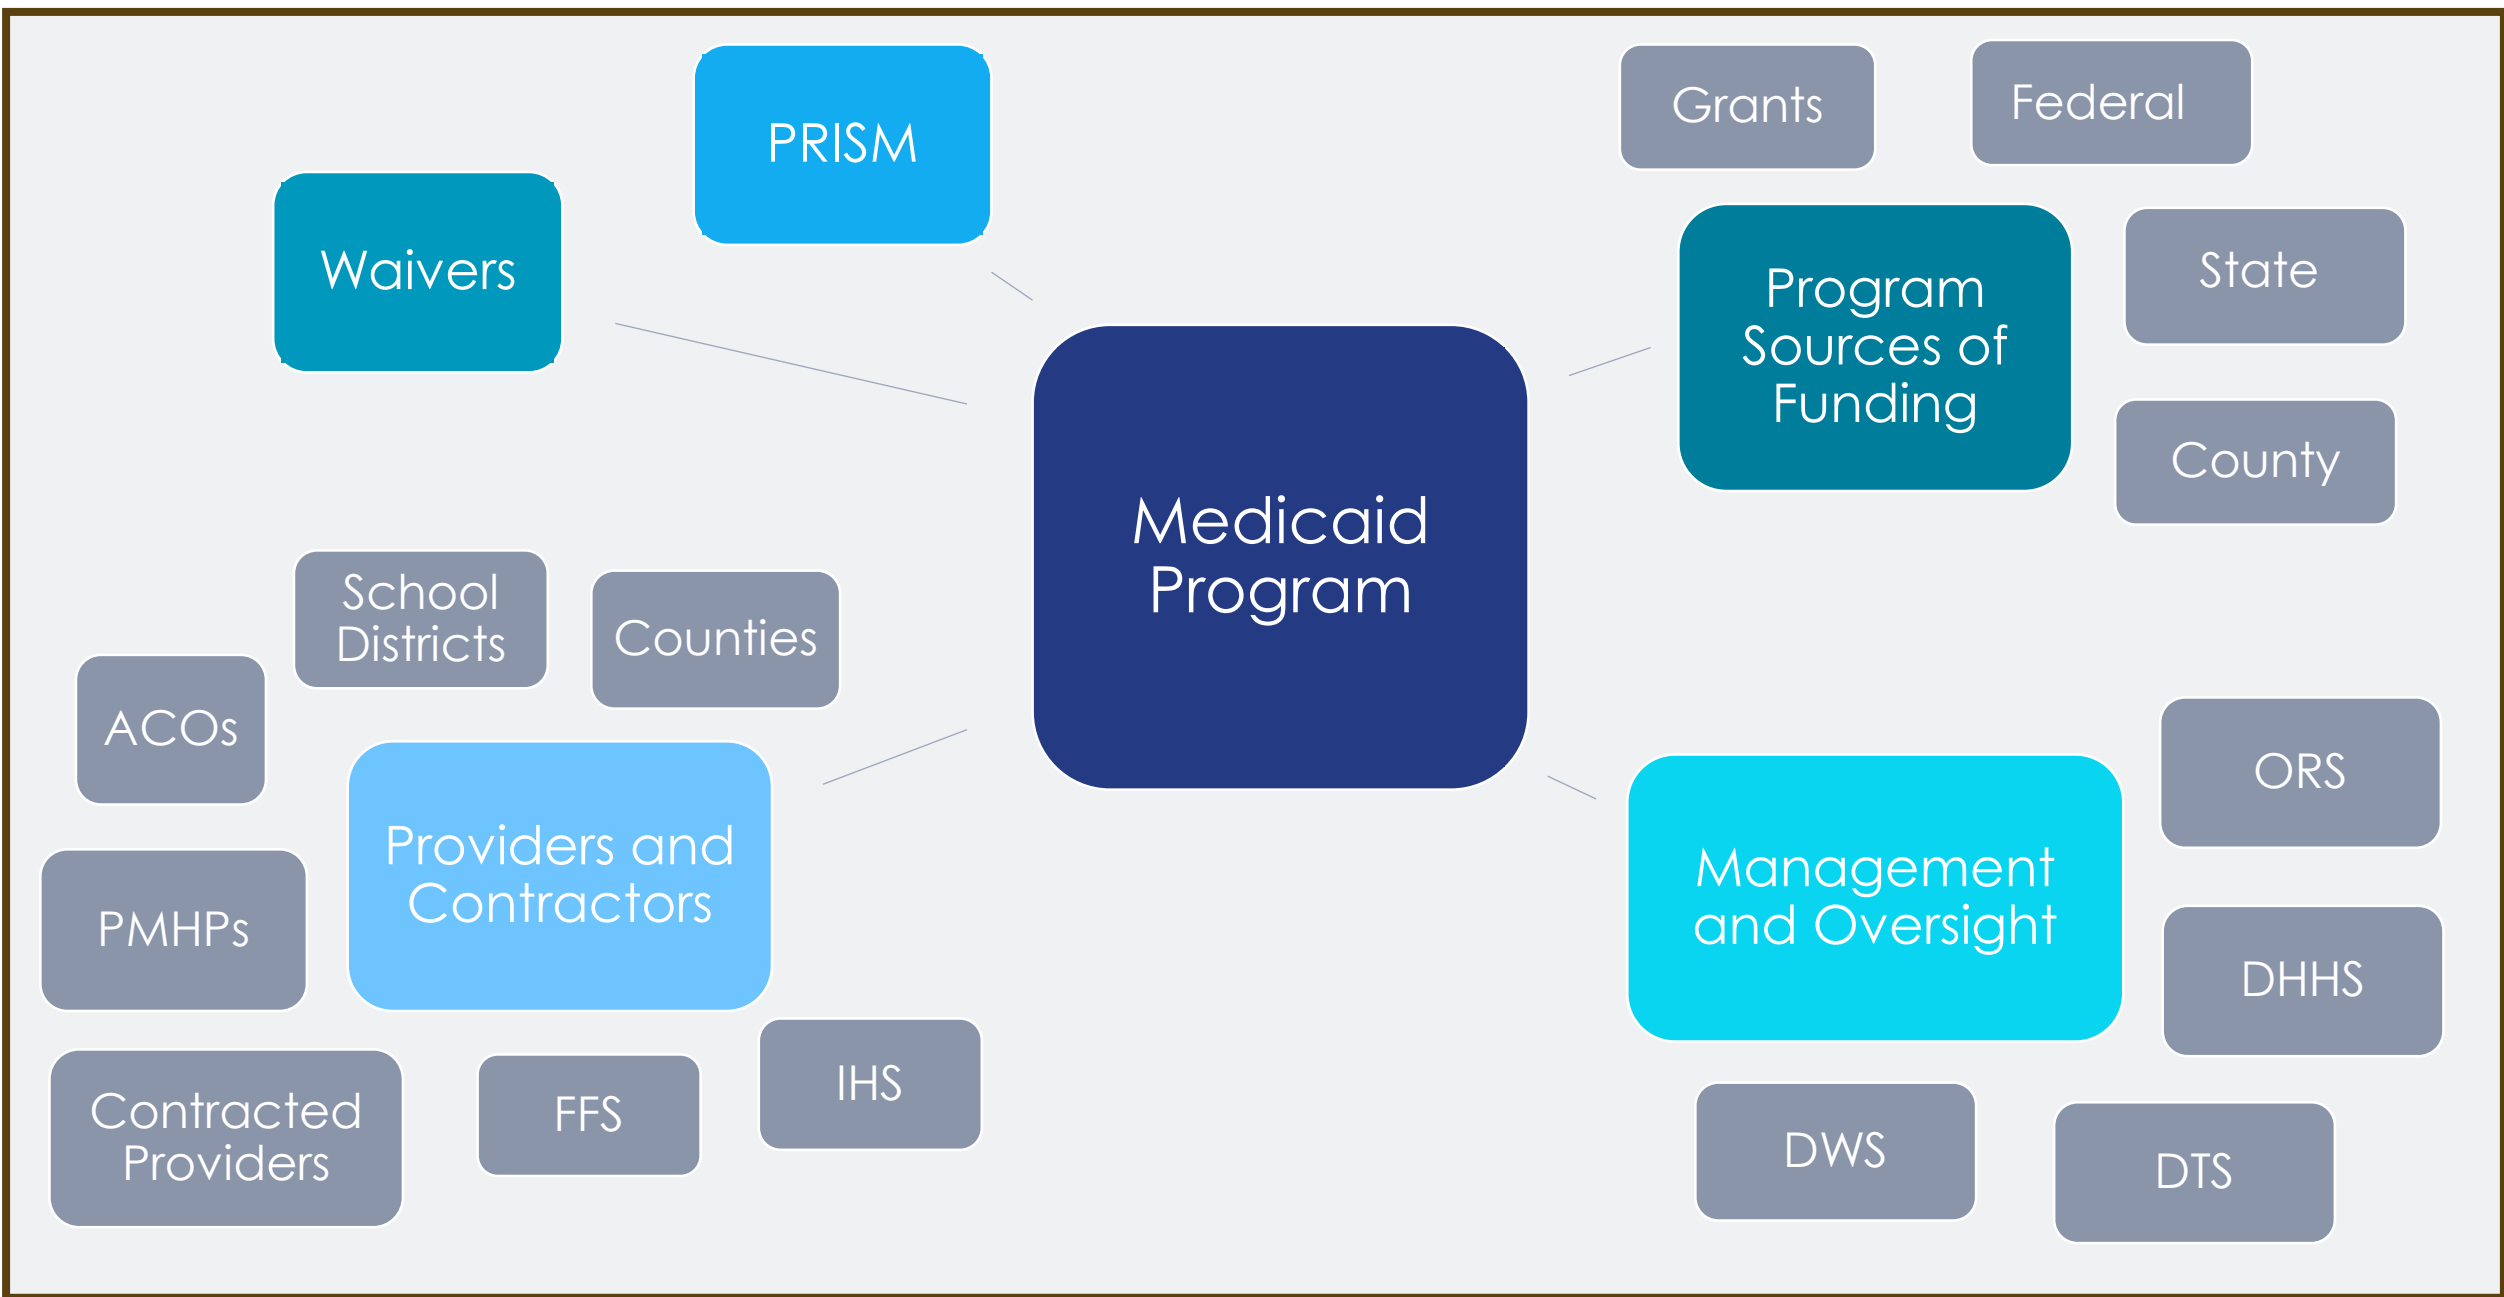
Medicaid Program

PRISM

Waivers

Program Sources of Funding

Grants

Federal

State

County

Providers and Contractors

School Districts

Counties

ACOs

PMHPs

Contracted Providers

FFS

IHS

Management and Oversight

ORS

DHHS

DWS

DTS